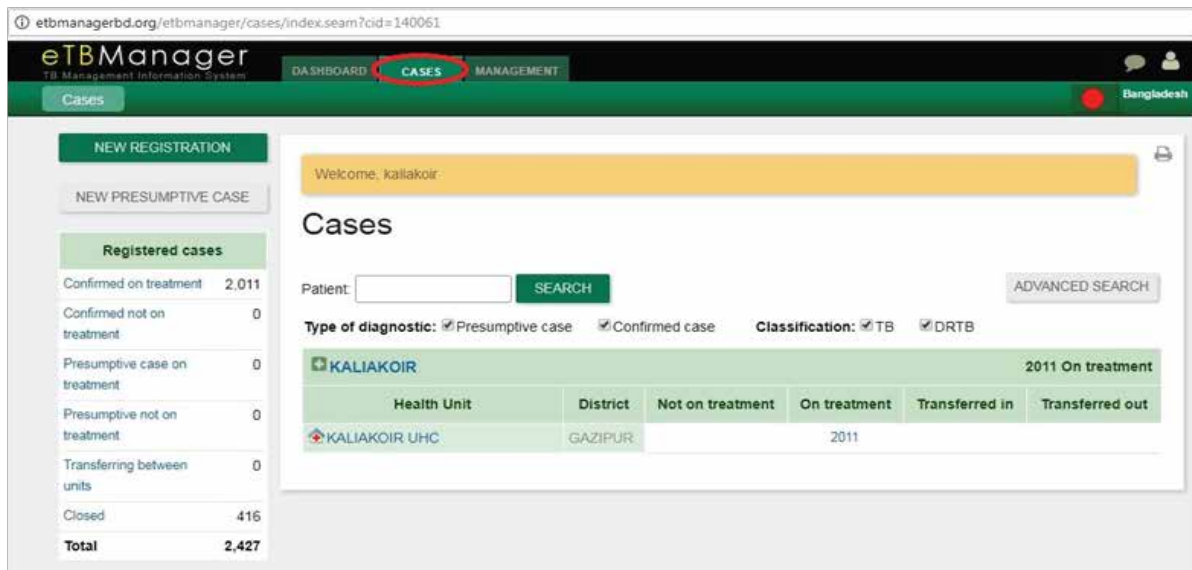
etbmanagerbd.org/etbmanager/cases/index.seam?cid=140061

eTBManager
TB Management Information System

DASHBOARD CASES MANAGEMENT

Cases

Bangladesh

NEW REGISTRATION

NEW PRESUMPTIVE CASE

| Registered cases | |
|---|---|
| Confirmed on treatment | 2,011 |
| Confirmed not on treatment | 0 |
| Presumptive case on treatment | 0 |
| Presumptive not on treatment | 0 |
| Transferring between units | 0 |
| Closed | 416 |
| Total | 2,427 |

Welcome, kaliakoir

Cases

Patient: SEARCH ADVANCED SEARCH

Type of diagnostic: Presumptive case Confirmed case Classification: TB DRTB

KALIAKOIR 2011 On treatment

| Health Unit | District | Not on treatment | On treatment | Transferred in | Transferred out |
|---|---|---|---|---|---|
| KALIAKOIR UHC | GAZIPUR | | 2011 | | |